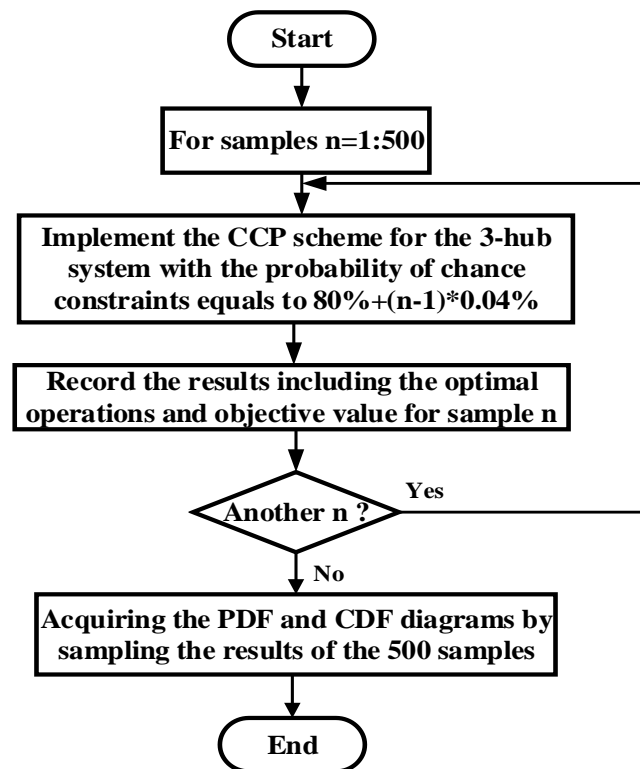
Start

For samples n=1:500

Implement the CCP scheme for the 3-hub system with the probability of chance constraints equals to 80%+(n-1)*0.04%

Record the results including the optimal operations and objective value for sample n

Another n ?

Yes

No

Acquiring the PDF and CDF diagrams by sampling the results of the 500 samples

End